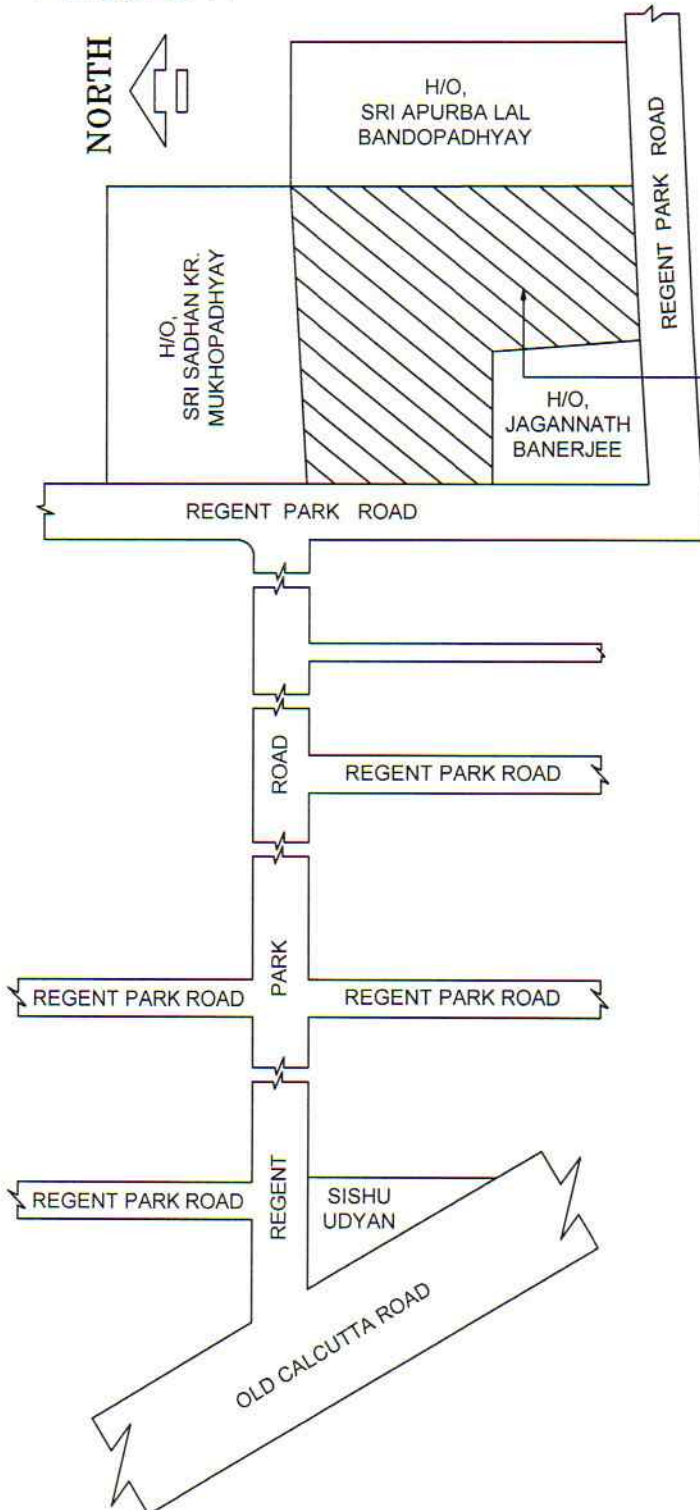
NORTH

H/O,
SRI APURBA LAL
BANDOPADHYAY

REGENT PARK ROAD

H/O,
SRI SADHAN KR.
MUKHOPADHYAY

H/O,
JAGANNATH
BANERJEE

REGENT PARK ROAD

ROAD

REGENT PARK ROAD

PARK

REGENT PARK ROAD

REGENT PARK ROAD

REGENT

REGENT PARK ROAD

SISHU
UDYAN

OLD CALCUTTA ROAD